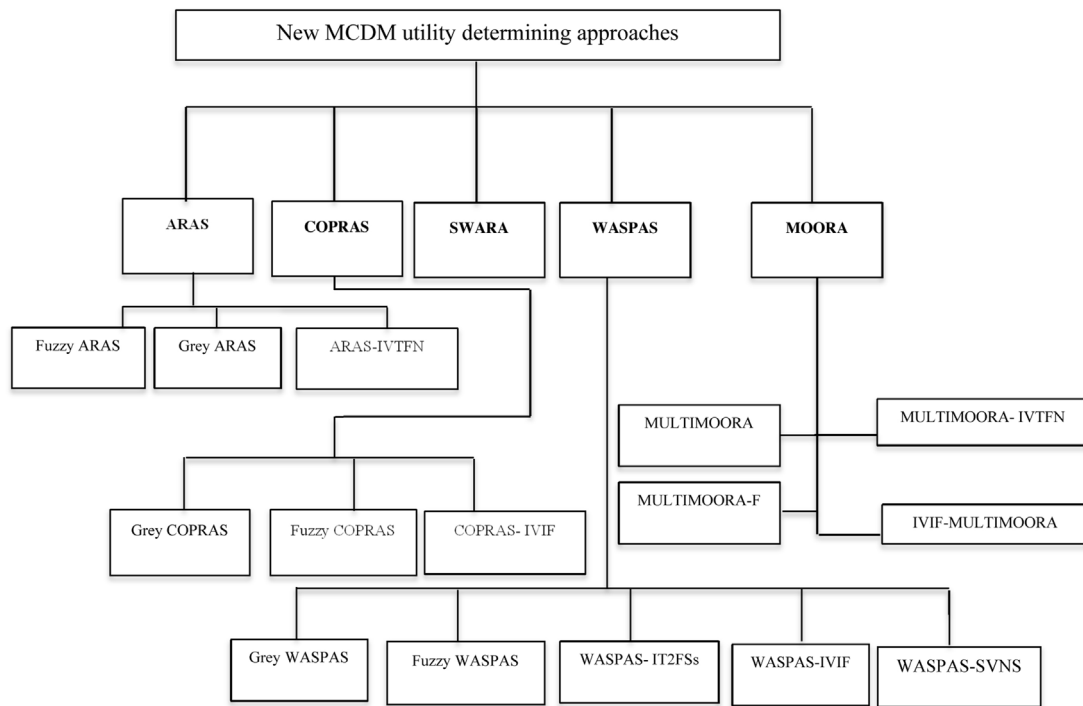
New MCDM utility determining approaches

ARAS

COPRAS

SWARA

WASPAS

MOORA

Fuzzy ARAS

Grey ARAS

ARAS-IVTFN

MULTIMOORA

MULTIMOORA- IVTFN

MULTIMOORA-F

IVIF-MULTIMOORA

Grey COPRAS

Fuzzy COPRAS

COPRAS- IVIF

Grey WASPAS

Fuzzy WASPAS

WASPAS- IT2FSs

WASPAS-IVIF

WASPAS-SVNS